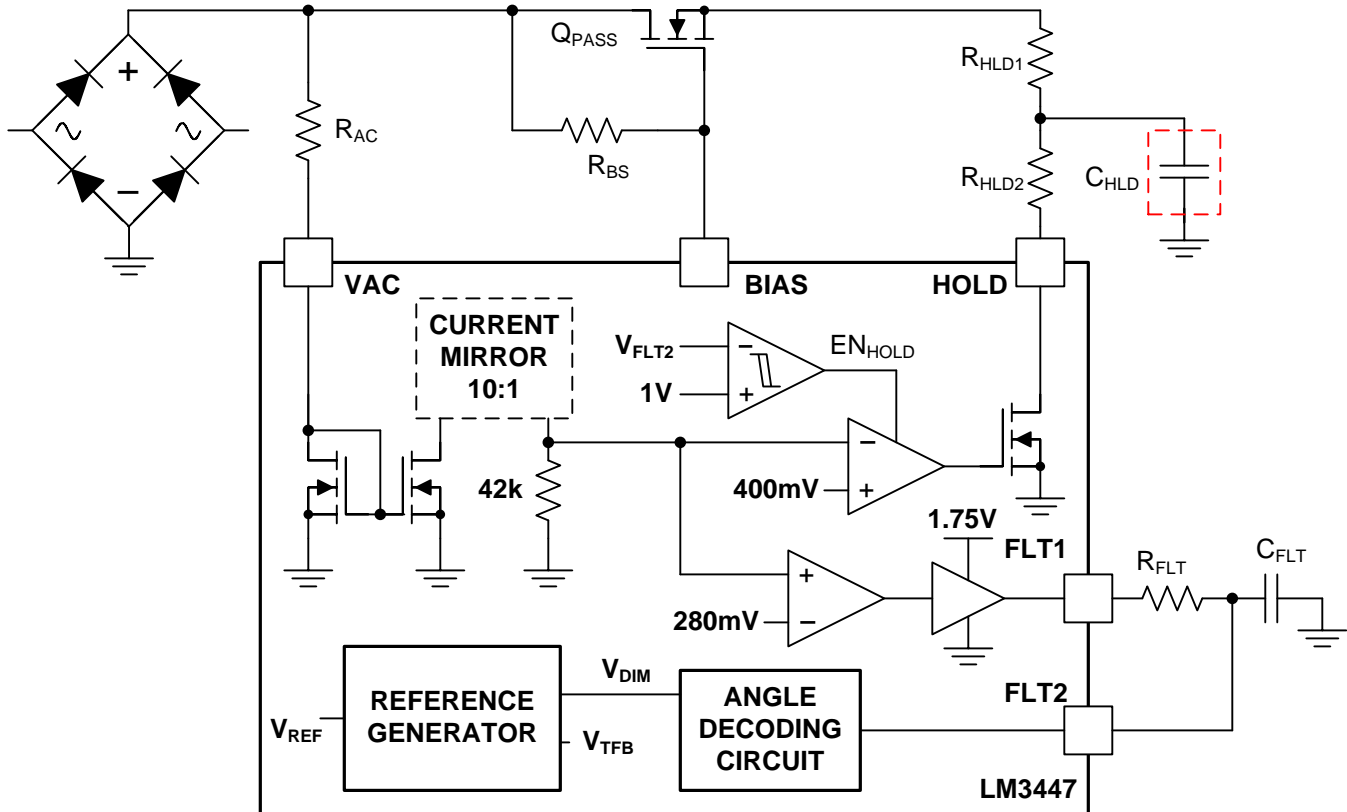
+
~
~
−
$R_{AC}$
$Q_{PASS}$
$R_{BS}$
$R_{HLD1}$
$R_{HLD2}$
$C_{HLD}$
VAC
BIAS
HOLD
CURRENT MIRROR 10:1
$V_{FLT2}$
1V
−
+
$EN_{HOLD}$
−
+
400mV
42k
1.75V
FLT1
+
−
280mV
$R_{FLT}$
$C_{FLT}$
REFERENCE GENERATOR
$V_{REF}$
$V_{DIM}$
$V_{TFB}$
ANGLE DECODING CIRCUIT
FLT2
LM3447